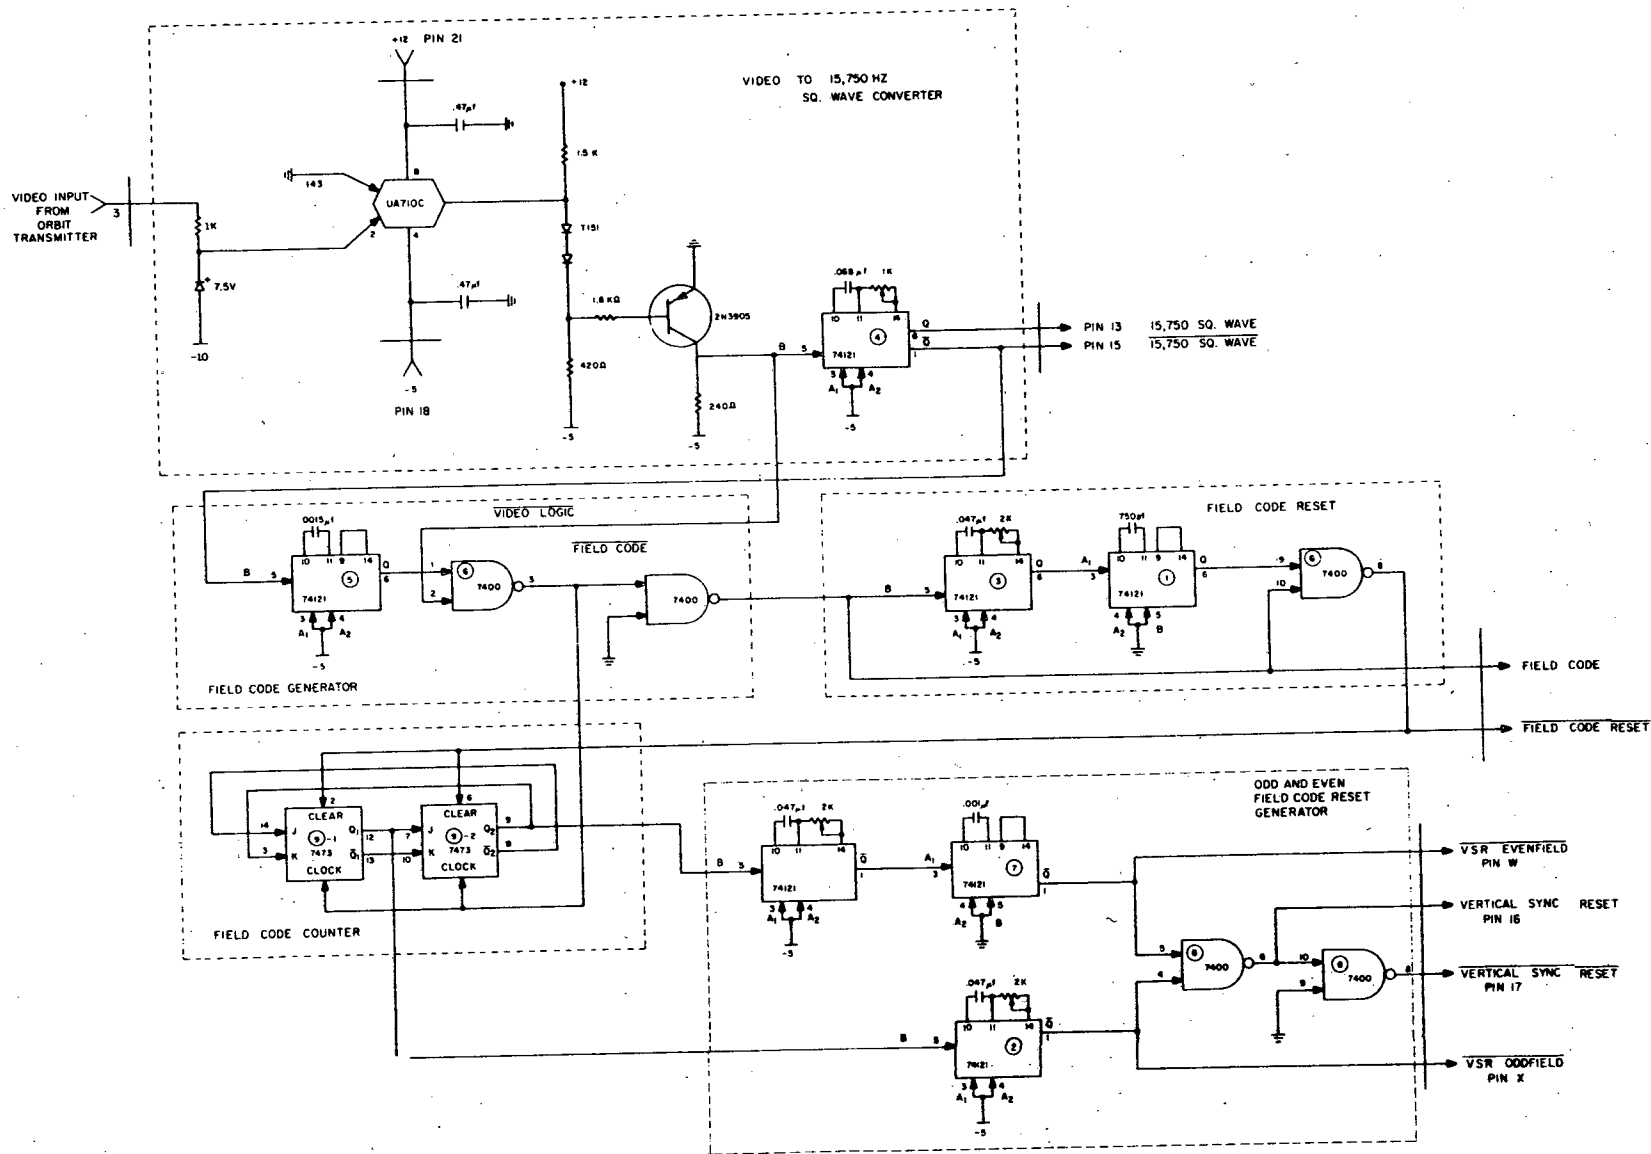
VIDEO TO 15,750 HZ
SQ. WAVE CONVERTER

+12 PIN 21

.47µf

+12

1.5 K

VIDEO INPUT FROM ORBIT TRANSMITTER

3

1K

143

8

UA710C

2

4

T151

7.5V

.47µf

-10

-5

PIN 18

1.8 KΩ

2N3905

420Ω

-5

240Ω

-5

.068 µf 1K

10 11 14

4

74121

Q

6

$\bar{Q}$

1

B 5

3 4

$A_1$ $A_2$

-5

PIN 13 15,750 SQ. WAVE

PIN 15 $\overline{15,750 \text{ SQ. WAVE}}$

VIDEO LOGIC

$\overline{\text{FIELD CODE}}$

.0015µf

10 11 9 14

5

74121

B 5

Q 6

3 4

$A_1$ $A_2$

-5

1

6

7400

3

2

7400

FIELD CODE GENERATOR

FIELD CODE RESET

.047µf 2K

10 11 14

3

74121

Q 6

B 5

3 4

$A_1$ $A_2$

-5

$A_1$ 3

750pf

10 11 9 14

1

74121

Q 6

4 5

$A_2$ B

9

6

7400

8

10

FIELD CODE

$\overline{\text{FIELD CODE RESET}}$

CLEAR

2

14 J

9 -1

7473

3 K

$Q_1$ 12

$\bar{Q}_1$ 13

CLOCK

6

CLEAR

7 J

9 -2

7473

10 K

$Q_2$ 9

$\bar{Q}_2$ 8

CLOCK

FIELD CODE COUNTER

ODD AND EVEN FIELD CODE RESET GENERATOR

.047µf 2K

10 11 14

74121

$\bar{Q}$

1

B 5

3 4

$A_1$ $A_2$

-5

.001µf

10 11 9 14

7

74121

$A_1$ 3

$\bar{Q}$

1

4 5

$A_2$ B

$\overline{\text{VSR EVENFIELD}}$ PIN W

VERTICAL SYNC RESET PIN 16

5

8

7400

6

4

10

8

7400

8

9

$\overline{\text{VERTICAL SYNC RESET}}$ PIN 17

.047µf 2K

10 11 14

2

74121

$\bar{Q}$

1

B 5

3 4

$A_1$ $A_2$

-5

$\overline{\text{VSR ODDFIELD}}$ PIN X